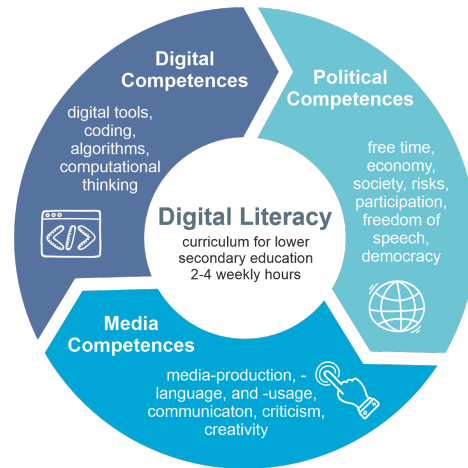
Digital Competences

digital tools, coding, algorithms, computational thinking

Political Competences

free time, economy, society, risks, participation, freedom of speech, democracy

Digital Literacy

curriculum for lower secondary education 2-4 weekly hours

Media Competences

media-production, -language, and -usage, communicaton, criticism, creativity